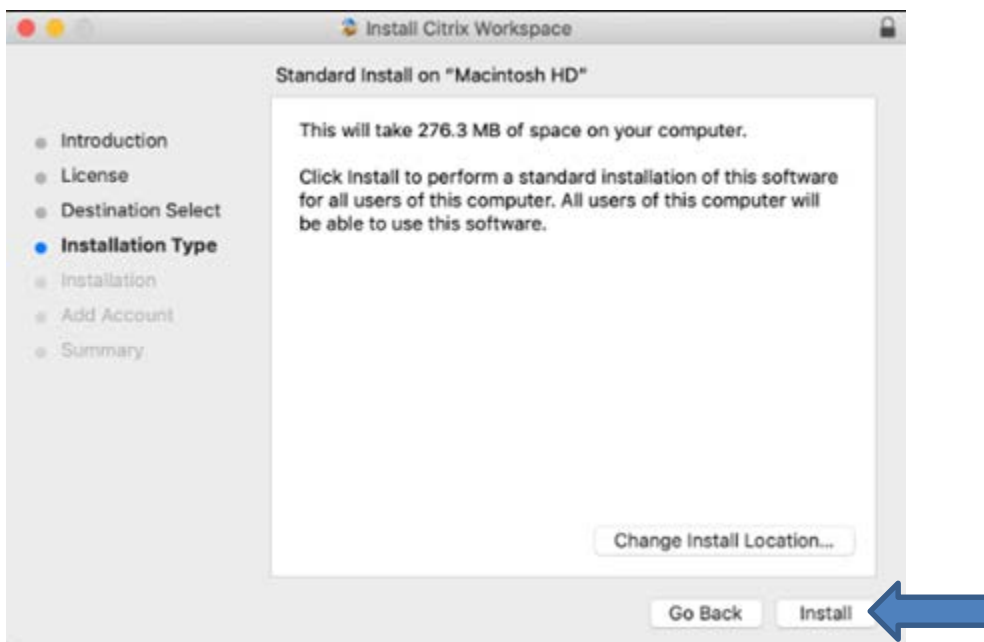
Install Citrix Workspace

Standard Install on "Macintosh HD"

Introduction
License
Destination Select
Installation Type
Installation
Add Account
Summary

This will take 276.3 MB of space on your computer.

Click Install to perform a standard installation of this software for all users of this computer. All users of this computer will be able to use this software.

Change Install Location...

Go Back
Install